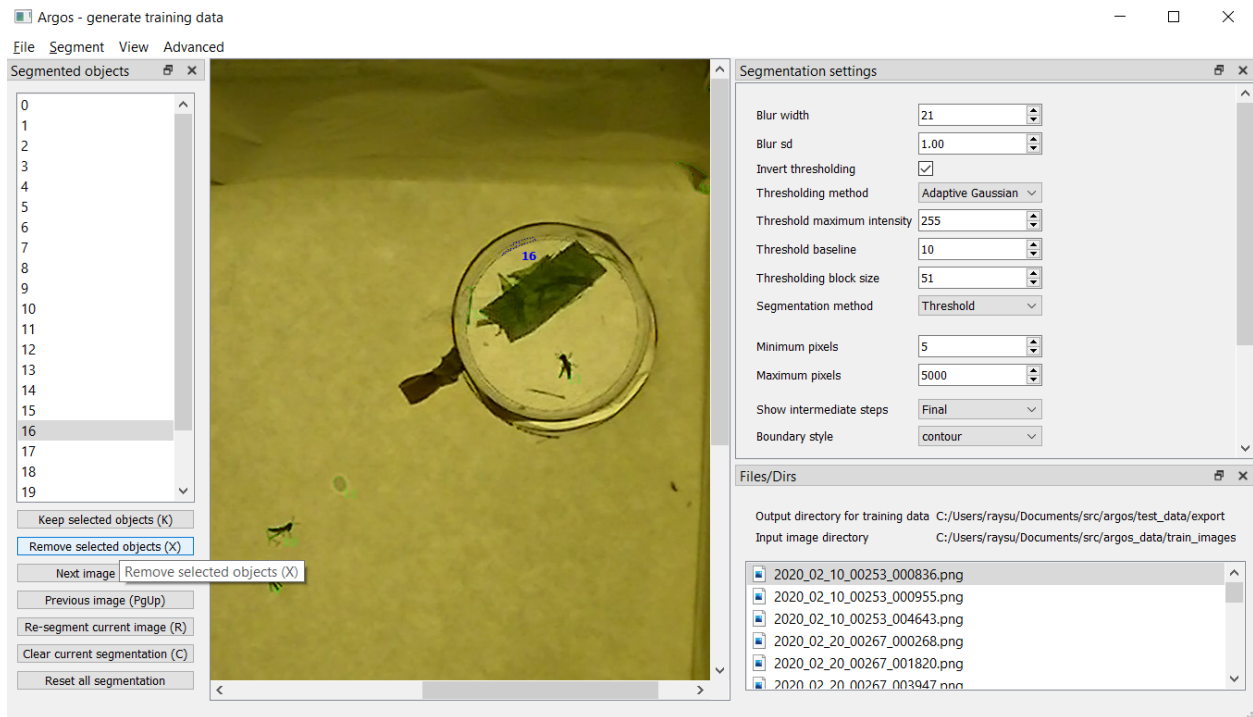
Argos - generate training data

File Segment View Advanced

Segmented objects

0
1
2
3
4
5
6
7
8
9
10
11
12
13
14
15
16
17
18
19

Keep selected objects (K)
Remove selected objects (X)
Next image
Remove selected objects (X)
Previous image (PgUp)
Re-segment current image (R)
Clear current segmentation (C)
Reset all segmentation

16

Segmentation settings

| | |
|---|---|
| Blur width | 21 |
| Blur sd | 1.00 |
| Invert thresholding | ☑ |
| Thresholding method | Adaptive Gaussian |
| Threshold maximum intensity | 255 |
| Threshold baseline | 10 |
| Thresholding block size | 51 |
| Segmentation method | Threshold |
| Minimum pixels | 5 |
| Maximum pixels | 5000 |
| Show intermediate steps | Final |
| Boundary style | contour |

Files/Dirs

Output directory for training data C:/Users/raysu/Documents/src/argos/test_data/export
Input image directory C:/Users/raysu/Documents/src/argos_data/train_images

2020_02_10_00253_000836.png
2020_02_10_00253_000955.png
2020_02_10_00253_004643.png
2020_02_20_00267_000268.png
2020_02_20_00267_001820.png
2020_02_20_00267_003947.png